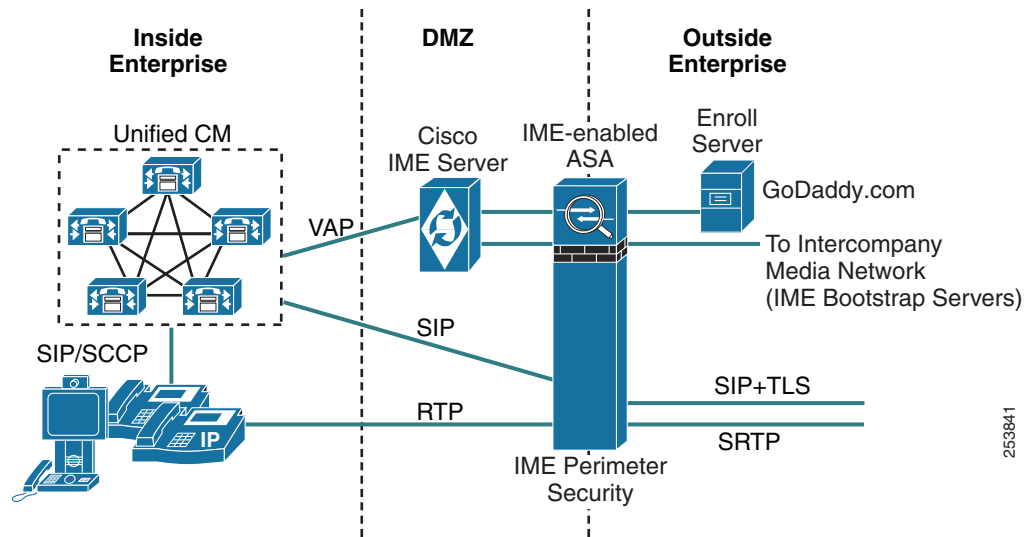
Inside Enterprise

DMZ

Outside Enterprise

Unified CM

Cisco IME Server

IME-enabled ASA

Enroll Server

GoDaddy.com

VAP

To Intercompany Media Network (IME Bootstrap Servers)

SIP

SIP/SCCP

IP

RTP

SIP+TLS

SRTP

IME Perimeter Security

253841